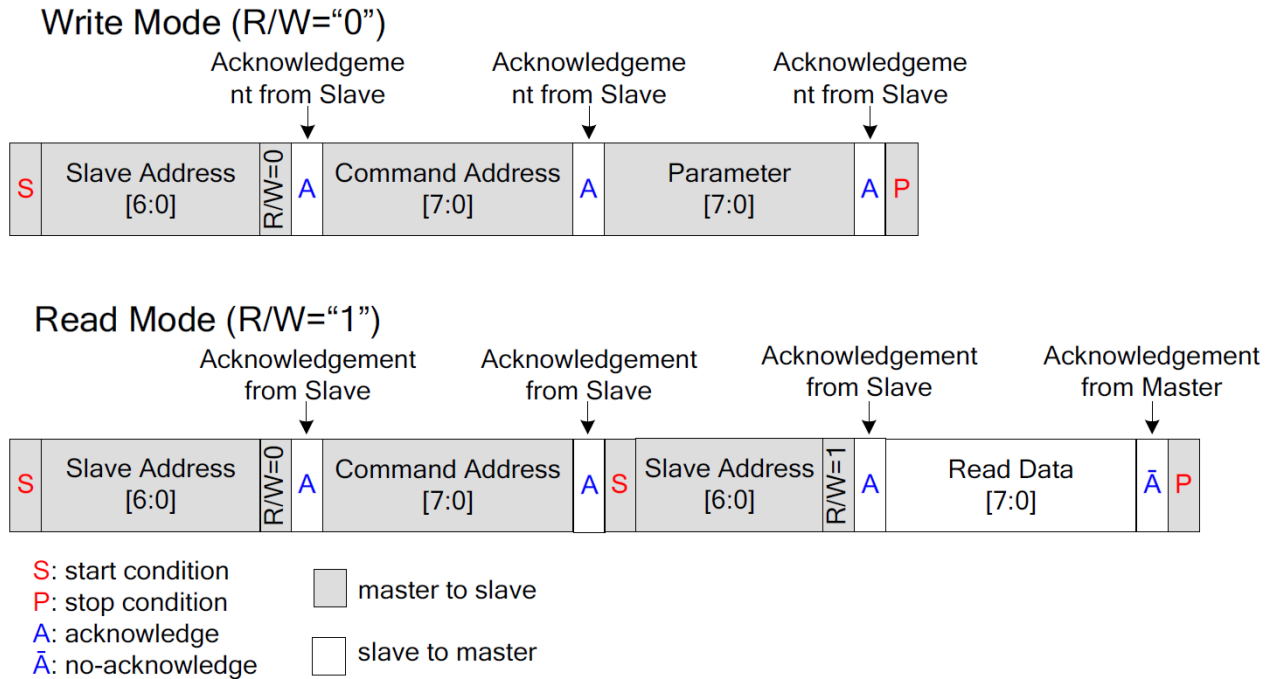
Write Mode (R/W="0")

Acknowledgement from Slave

Acknowledgement from Slave

Acknowledgement from Slave

| S | Slave Address [6:0] | R/W=0 | A | Command Address [7:0] | A | Parameter [7:0] | A | P |
|---|---|---|---|---|---|---|---|---|

Read Mode (R/W="1")

Acknowledgement from Slave

Acknowledgement from Slave

Acknowledgement from Slave

Acknowledgement from Master

| S | Slave Address [6:0] | R/W=0 | A | Command Address [7:0] | A | S | Slave Address [6:0] | R/W=1 | A | Read Data [7:0] | Ā | P |
|---|---|---|---|---|---|---|---|---|---|---|---|---|

S: start condition
P: stop condition
A: acknowledge
Ā: no-acknowledge

master to slave

slave to master